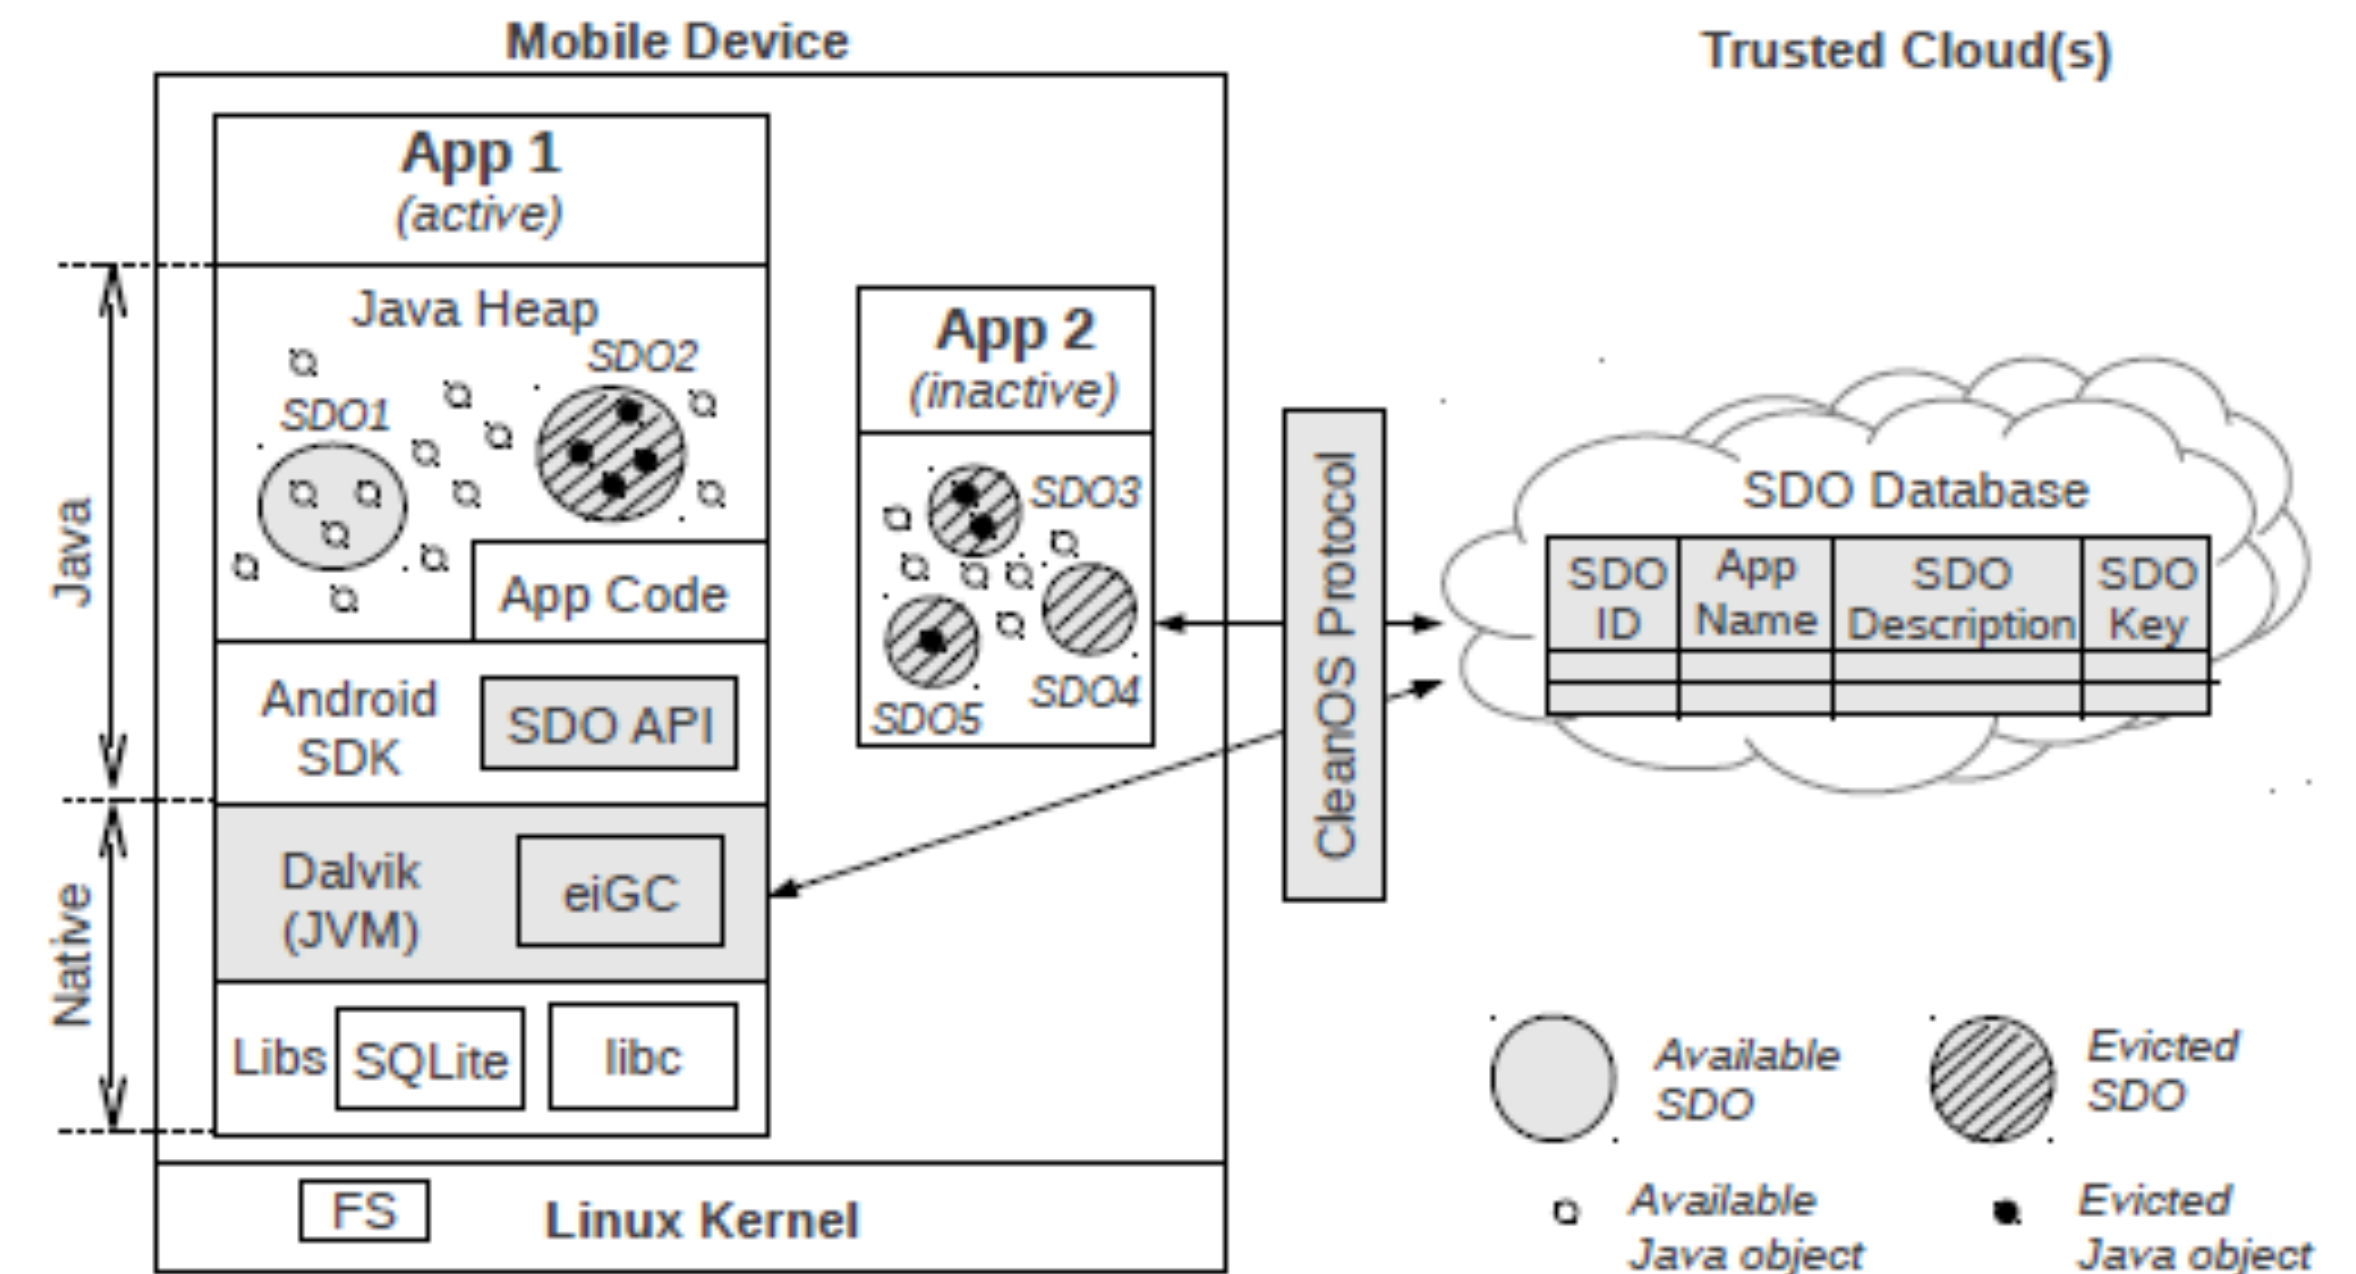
Mobile Device

Trusted Cloud(s)

App 1
(active)

Java Heap

SDO1

SDO2

App Code

Android SDK

SDO API

Dalvik (JVM)

eiGC

Libs

SQLite

libc

FS

Linux Kernel

Java

Native

App 2
(inactive)

SDO3

SDO4

SDO5

CleanOS Protocol

SDO Database

| SDO ID | App Name | SDO Description | SDO Key |
|---|---|---|---|
| | | | |
| | | | |

Available SDO

Evicted SDO

Available Java object

Evicted Java object